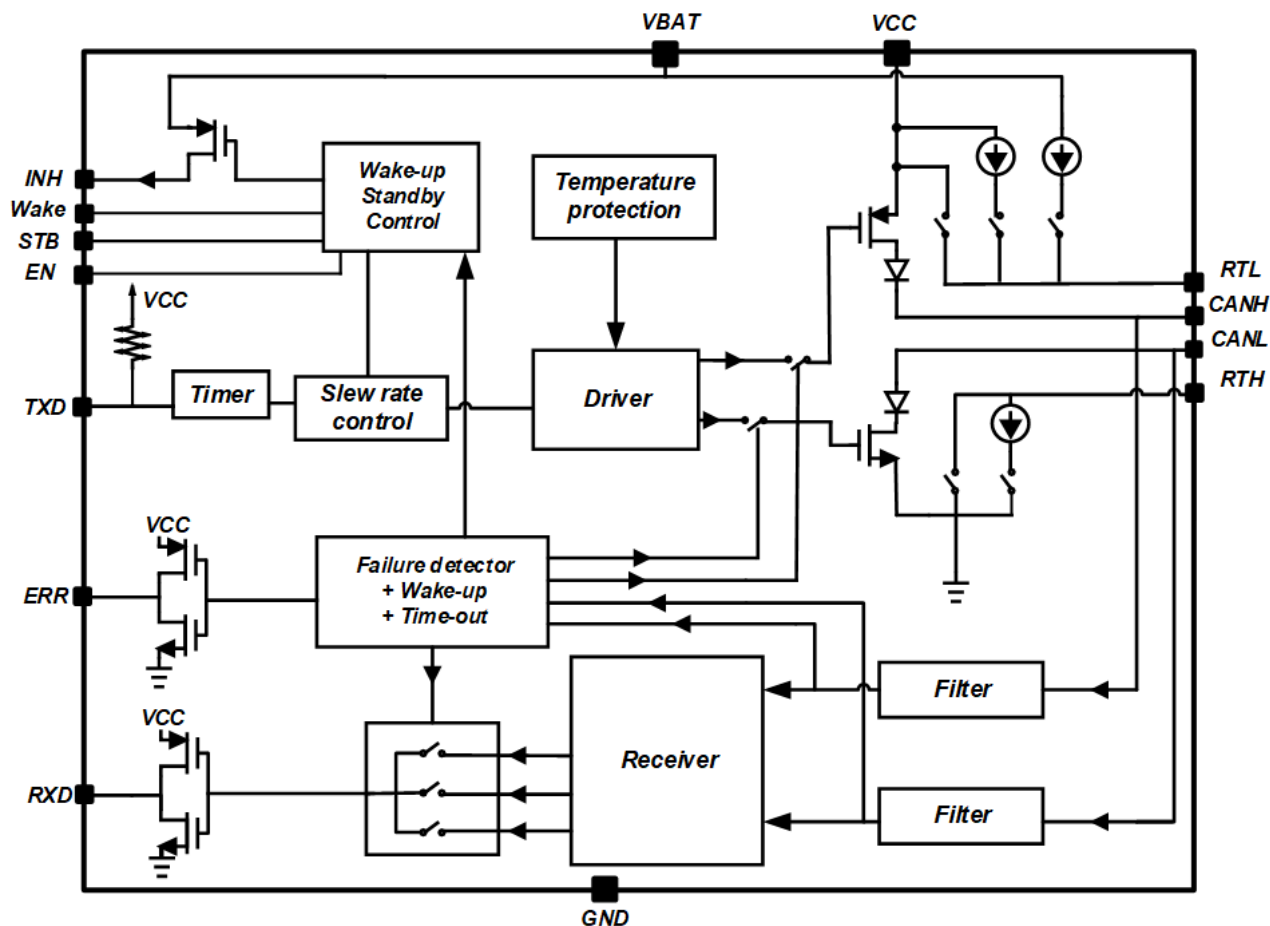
VBAT
VCC
INH
Wake
STB
EN
Wake-up Standby Control
Temperature protection
RTL
CANH
CANL
RTH
VCC
TXD
Timer
Slew rate control
Driver
VCC
ERR
Failure detector + Wake-up + Time-out
Filter
VCC
RXD
Receiver
Filter
GND